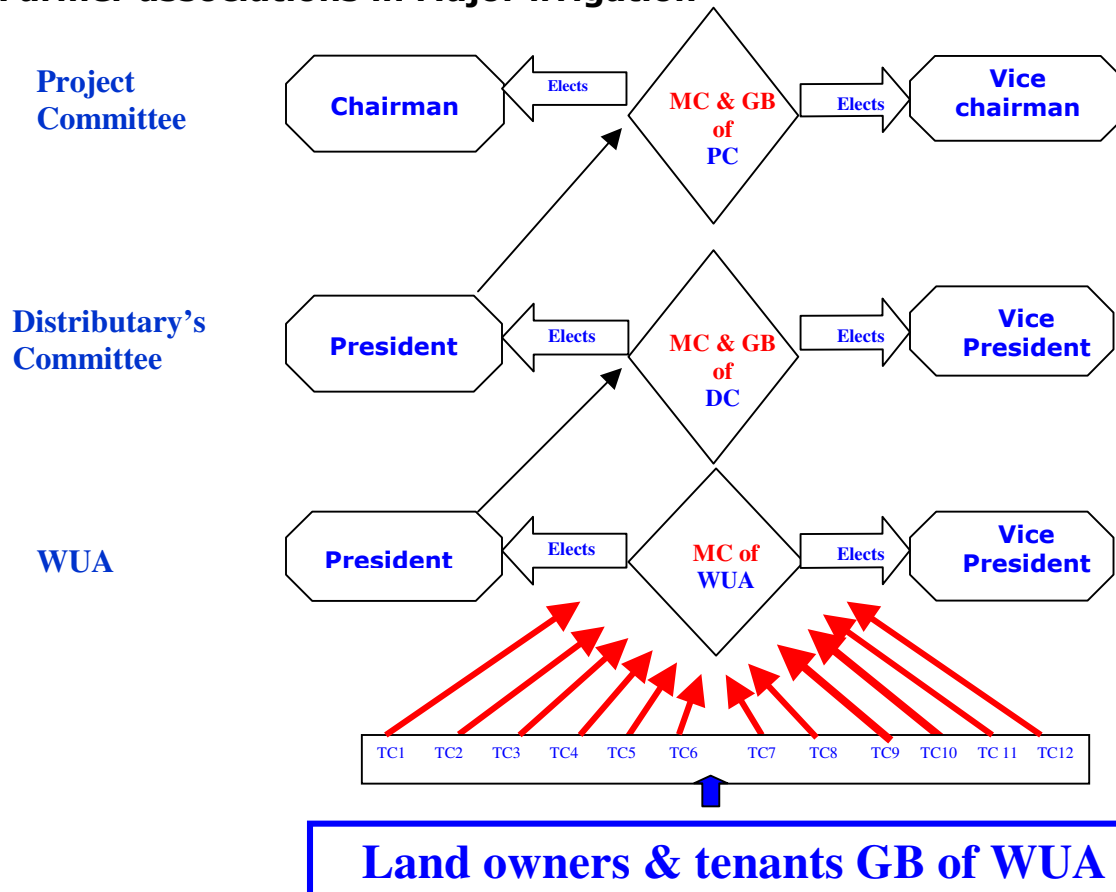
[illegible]

Project Committee

Chairman

Elects

MC & GB of PC

Elects

Vice chairman

Distributary's Committee

President

Elects

MC & GB of DC

Elects

Vice President

WUA

President

Elects

MC of WUA

Elects

Vice President

TC1 TC2 TC3 TC4 TC5 TC6 TC7 TC8 TC9 TC10 TC 11 TC12

Land owners & tenants GB of WUA